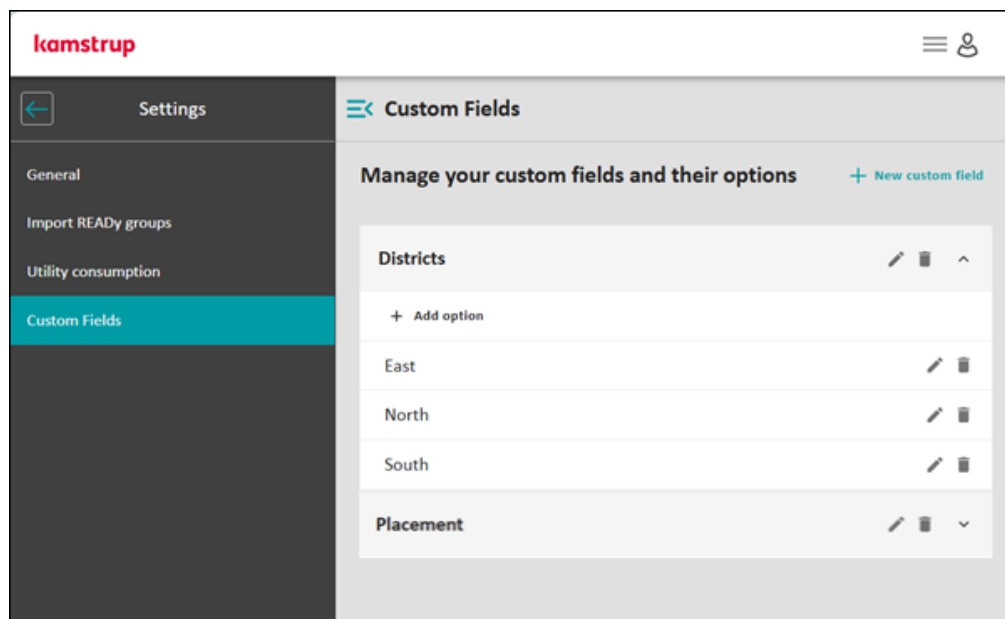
kamstrup

Settings

General

Import READy groups

Utility consumption

Custom Fields

Custom Fields

Manage your custom fields and their options

+ New custom field

Districts

+ Add option

East

North

South

Placement